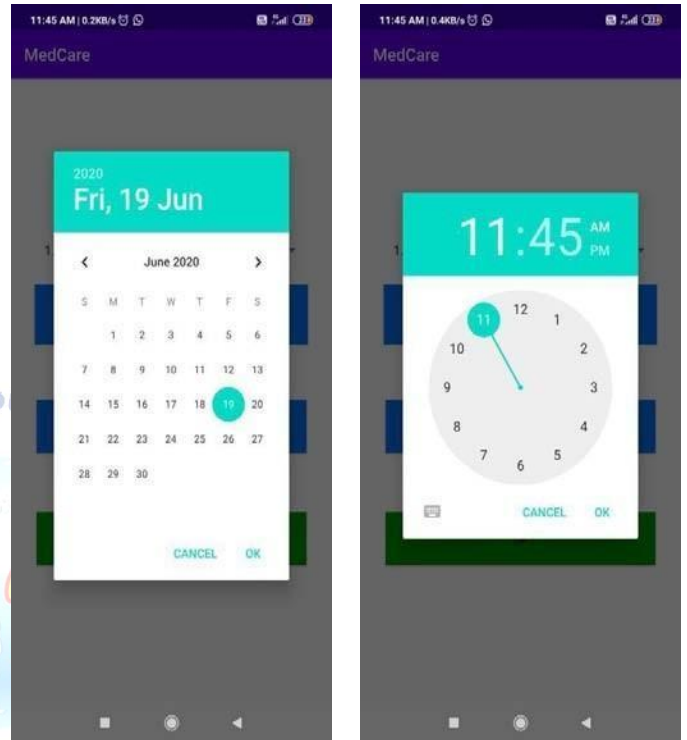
11:45 AM | 0.2KB/s

MedCare

2020
Fri, 19 Jun

June 2020

| S | M | T | W | T | F | S |
|---|---|---|---|---|---|---|
| | 1 | 2 | 3 | 4 | 5 | 6 |
| 7 | 8 | 9 | 10 | 11 | 12 | 13 |
| 14 | 15 | 16 | 17 | 18 | 19 | 20 |
| 21 | 22 | 23 | 24 | 25 | 26 | 27 |
| 28 | 29 | 30 | | | | |

CANCEL OK

11:45 AM | 0.4KB/s

MedCare

11:45 AM PM

12 1 2 3 4 5 6 7 8 9 10 11

CANCEL OK